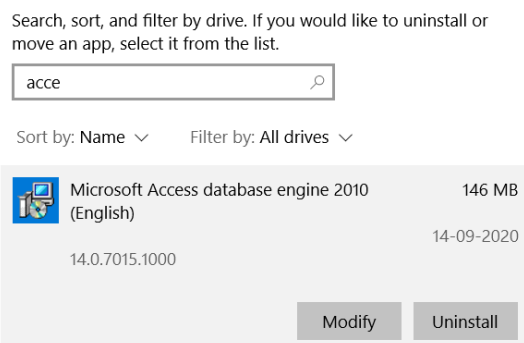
Search, sort, and filter by drive. If you would like to uninstall or move an app, select it from the list.

acce

Sort by: Name

Filter by: All drives

Microsoft Access database engine 2010 (English)

146 MB

14-09-2020

14.0.7015.1000

Modify

Uninstall